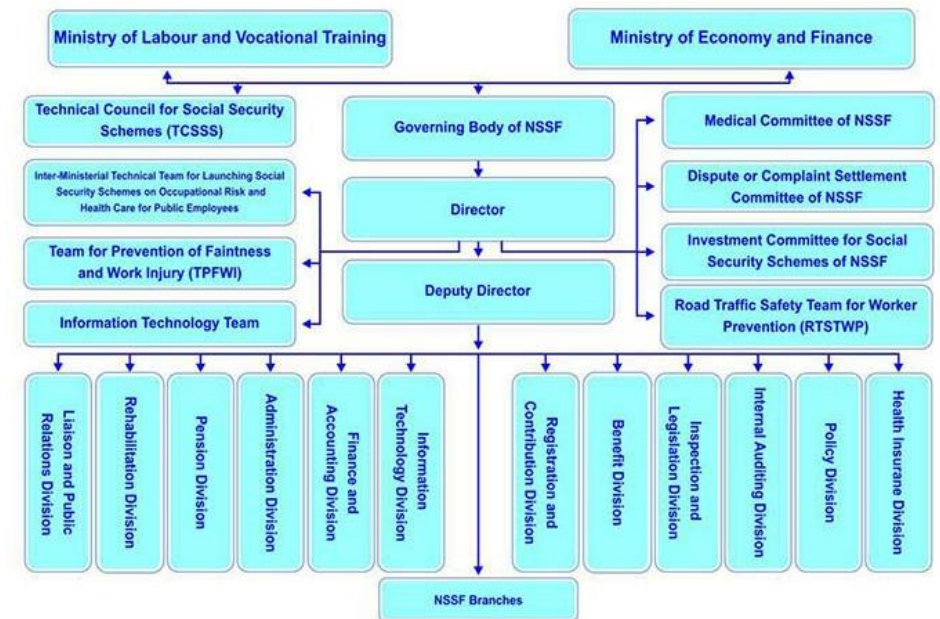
Ministry of Labour and Vocational Training

Ministry of Economy and Finance

Technical Council for Social Security Schemes (TCSSS)

Governing Body of NSSF

Medical Committee of NSSF

Inter-Ministerial Technical Team for Launching Social Security Schemes on Occupational Risk and Health Care for Public Employees

Director

Dispute or Complaint Settlement Committee of NSSF

Team for Prevention of Faintness and Work Injury (TPFWI)

Investment Committee for Social Security Schemes of NSSF

Deputy Director

Information Technology Team

Road Traffic Safety Team for Worker Prevention (RTSTWP)

Liaison and Public Relations Division

Rehabilitation Division

Pension Division

Administration Division

Finance and Accounting Division

Information Technology Division

Registration and Contribution Division

Benefit Division

Inspection and Legislation Division

Internal Auditing Division

Policy Division

Health Insurane Division

NSSF Branches